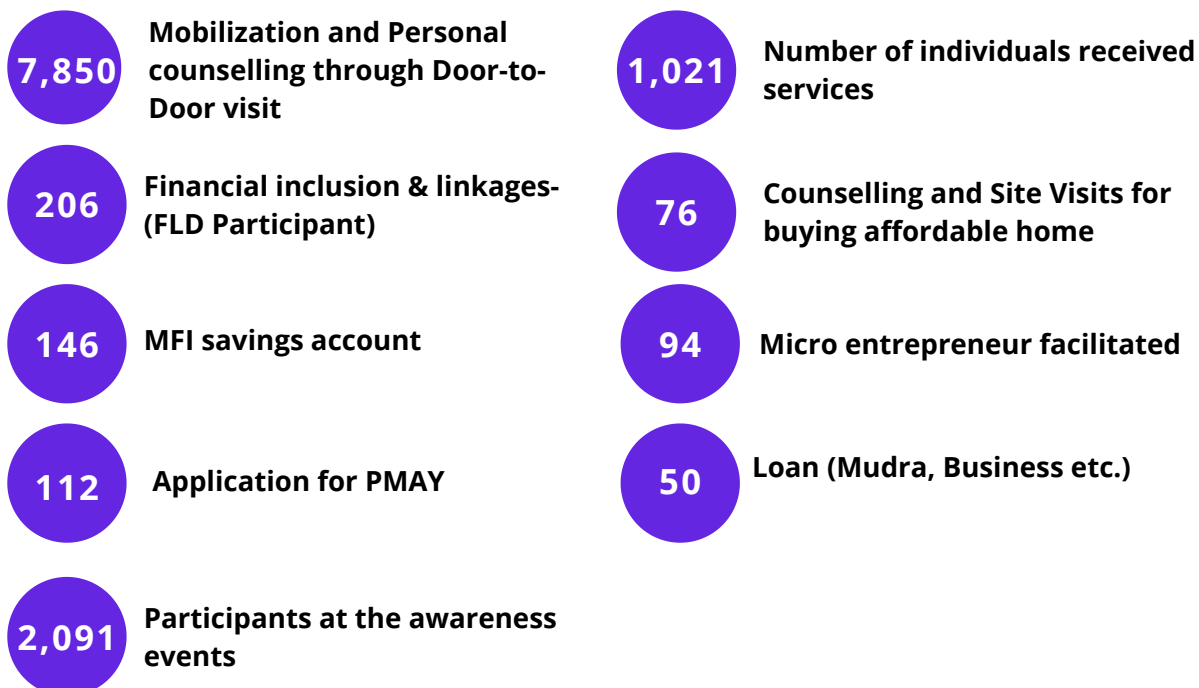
7,850 Mobilization and Personal counselling through Door-to-Door visit

206 Financial inclusion & linkages-(FLD Participant)

146 MFI savings account

112 Application for PMAY

2,091 Participants at the awareness events

1,021 Number of individuals received services

76 Counselling and Site Visits for buying affordable home

94 Micro entrepreneur facilitated

50 Loan (Mudra, Business etc.)